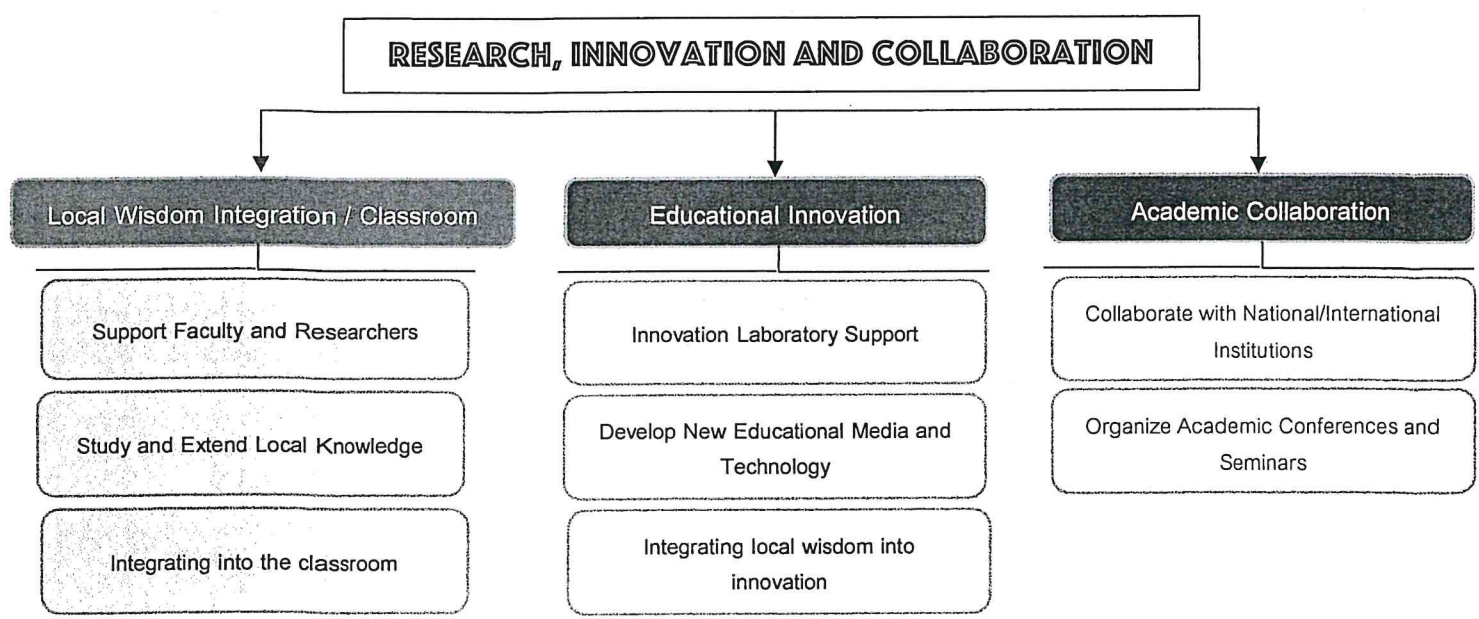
RESEARCH, INNOVATION AND COLLABORATION

Local Wisdom Integration / Classroom

Support Faculty and Researchers

Study and Extend Local Knowledge

Integrating into the classroom

Educational Innovation

Innovation Laboratory Support

Develop New Educational Media and Technology

Integrating local wisdom into innovation

Academic Collaboration

Collaborate with National/International Institutions

Organize Academic Conferences and Seminars